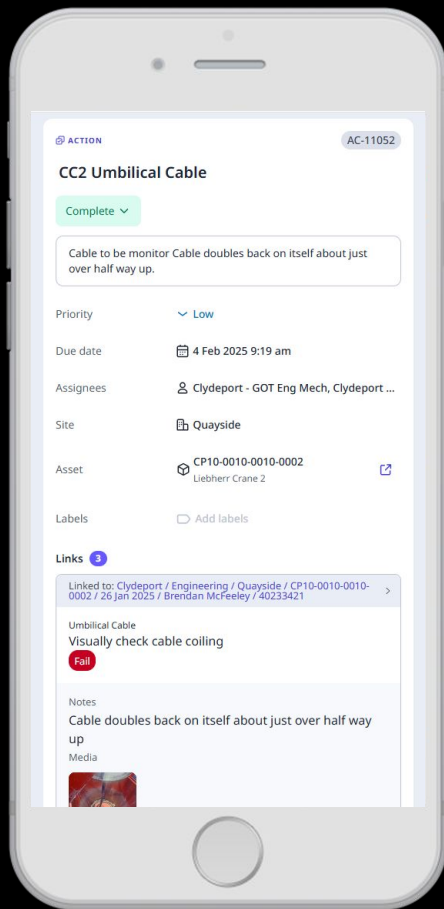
ACTION

AC-11052

CC2 Umbilical Cable

Complete

Cable to be monitor Cable doubles back on itself about just over half way up.

Priority Low

Due date 4 Feb 2025 9:19 am

Assignees Clydeport - GOT Eng Mech, Clydeport ...

Site Quayside

Asset CP10-0010-0010-0002
Liebherr Crane 2

Labels Add labels

Links 3

Linked to: Clydeport / Engineering / Quayside / CP10-0010-0010-0002 / 26 Jan 2025 / Brendan McFeeley / 40233421

Umbilical Cable
Visually check cable coiling
Fail

Notes
Cable doubles back on itself about just over half way up
Media